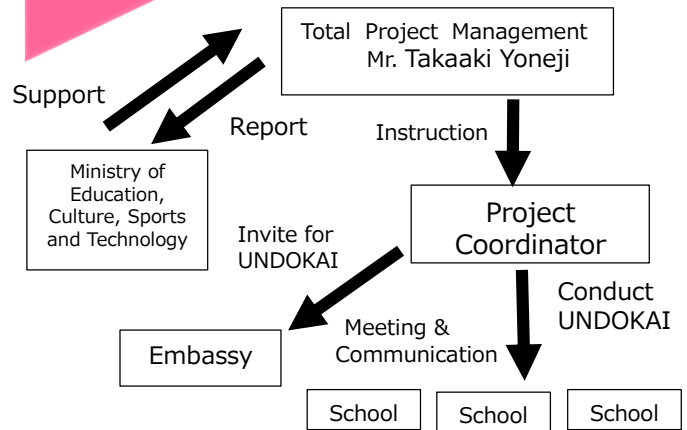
Total Project Management
Mr. Takaaki Yoneji

Support

Report

Instruction

Ministry of Education, Culture, Sports and Technology

Project Coordinator

Invite for UNDOKAI

Conduct UNDOKAI

Meeting & Communication

Embassy

School

School

School